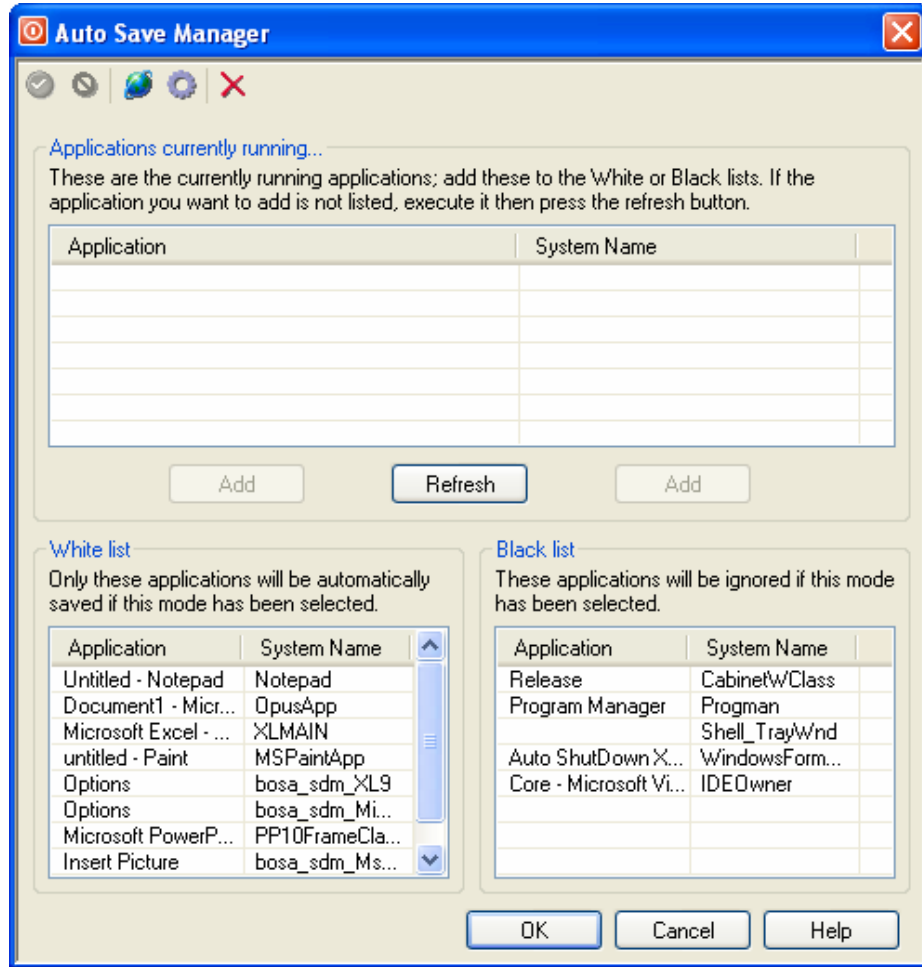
Auto Save Manager

Applications currently running...
These are the currently running applications; add these to the White or Black lists. If the application you want to add is not listed, execute it then press the refresh button.

| Application | System Name |
|---|---|

Add
Refresh
Add

White list
Only these applications will be automatically saved if this mode has been selected.

| Application | System Name |
|---|---|
| Untitled - Notepad | Notepad |
| Document1 - Micr... | OpusApp |
| Microsoft Excel - ... | XLMAIN |
| untitled - Paint | MSPaintApp |
| Options | bosa_sdm_XL9 |
| Options | bosa_sdm_Mi... |
| Microsoft PowerP... | PP10FrameCla... |
| Insert Picture | bosa_sdm_Ms... |

Black list
These applications will be ignored if this mode has been selected.

| Application | System Name |
|---|---|
| Release | CabinetWClass |
| Program Manager | Progman |
| | Shell_TrayWnd |
| Auto ShutDown X... | WindowsForm... |
| Core - Microsoft Vi... | IDEOwner |

OK
Cancel
Help